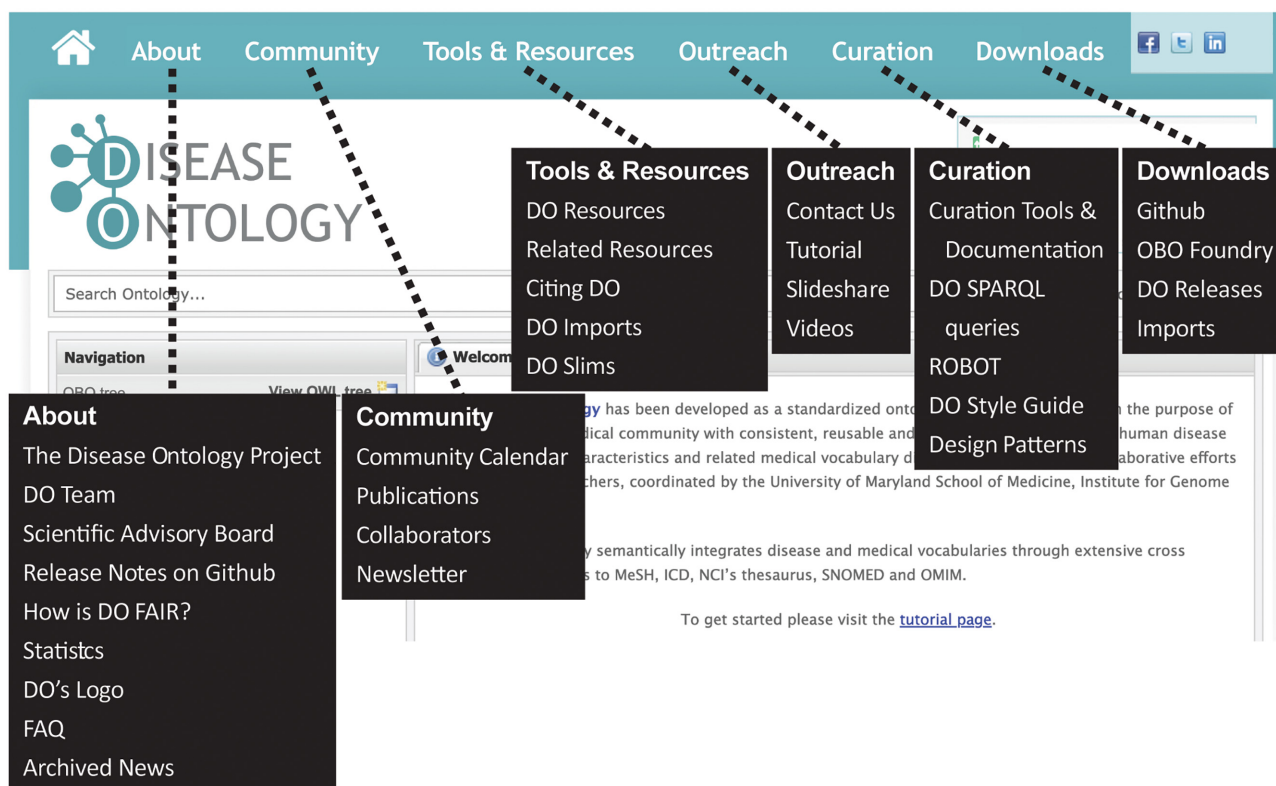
About Community Tools & Resources Outreach Curation Downloads

DISEASE ONTOLOGY

Search Ontology...

Navigation

OBO tree View OWL tree

Welcom

gy has been developed as a standardized onto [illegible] the purpose of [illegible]dical community with consistent, reusable and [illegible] human disease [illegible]aracteristics and related medical vocabulary d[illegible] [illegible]aborative efforts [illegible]chers, coordinated by the University of Maryland School of Medicine, Institute for Genome

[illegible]y semantically integrates disease and medical vocabularies through extensive cross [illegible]s to MeSH, ICD, NCI's thesaurus, SNOMED and OMIM.

To get started please visit the tutorial page.

Tools & Resources
DO Resources
Related Resources
Citing DO
DO Imports
DO Slims

Outreach
Contact Us
Tutorial
Slideshare
Videos

Curation
Curation Tools & Documentation
DO SPARQL queries
ROBOT
DO Style Guide
Design Patterns

Downloads
Github
OBO Foundry
DO Releases
Imports

About
The Disease Ontology Project
DO Team
Scientific Advisory Board
Release Notes on Github
How is DO FAIR?
Statistcs
DO's Logo
FAQ
Archived News

Community
Community Calendar
Publications
Collaborators
Newsletter